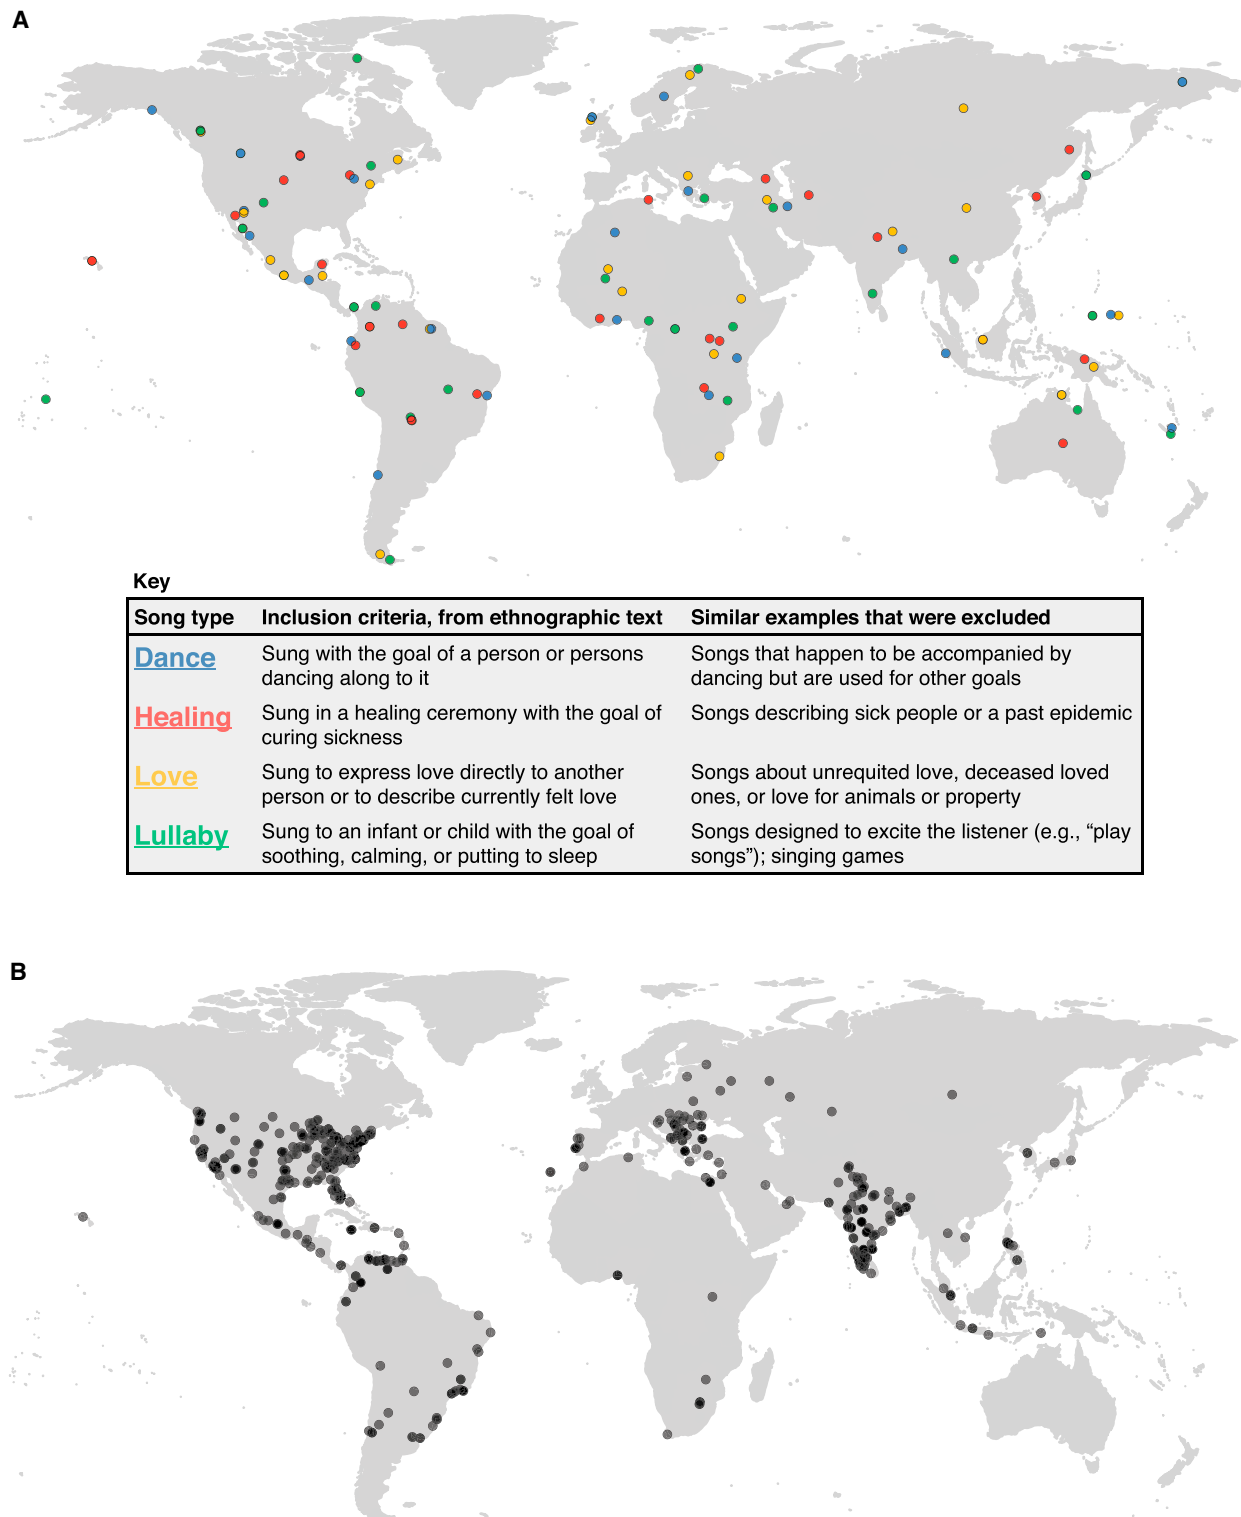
A

Key

| Song type | Inclusion criteria, from ethnographic text | Similar examples that were excluded |
|---|---|---|
| Dance | Sung with the goal of a person or persons dancing along to it | Songs that happen to be accompanied by dancing but are used for other goals |
| Healing | Sung in a healing ceremony with the goal of curing sickness | Songs describing sick people or a past epidemic |
| Love | Sung to express love directly to another person or to describe currently felt love | Songs about unrequited love, deceased loved ones, or love for animals or property |
| Lullaby | Sung to an infant or child with the goal of soothing, calming, or putting to sleep | Songs designed to excite the listener (e.g., "play songs"); singing games |

B